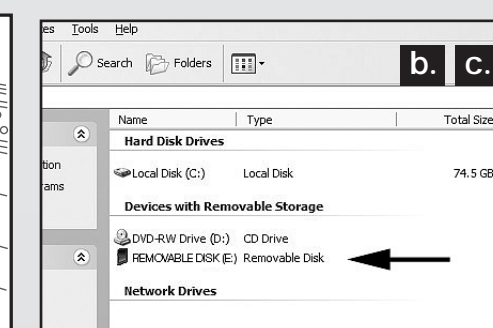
es Tools Help

Search Folders

b. c.

tion
rams

Name | Type | Total Size

Hard Disk Drives

Local Disk (C:) Local Disk 74.5 GB

Devices with Removable Storage

DVD-RW Drive (D:) CD Drive
REMOVABLE DISK (E:) Removable Disk

Network Drives